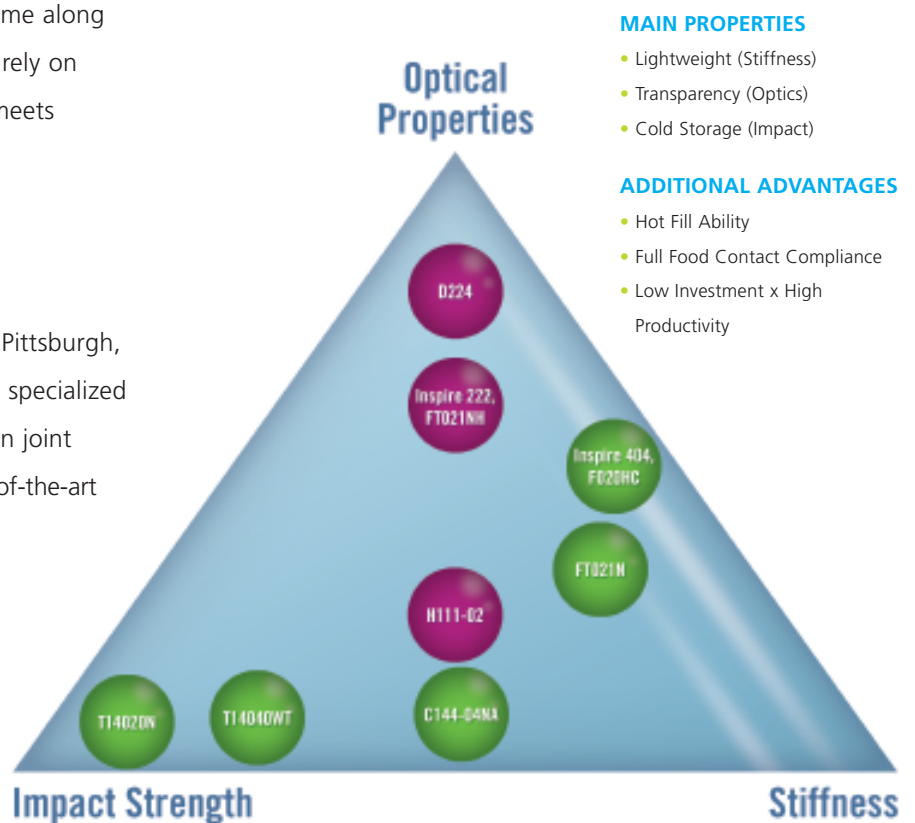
me along
rely on
heets

Pittsburgh,
specialized
n joint
of-the-art

Optical Properties

D224

Inspire 222, FT021NH

Inspire 404, F020HC

FT021N

H111-02

C144-04NA

T14020N

T14040WT

Impact Strength

Stiffness

MAIN PROPERTIES
• Lightweight (Stiffness)
• Transparency (Optics)
• Cold Storage (Impact)

ADDITIONAL ADVANTAGES
• Hot Fill Ability
• Full Food Contact Compliance
• Low Investment x High Productivity